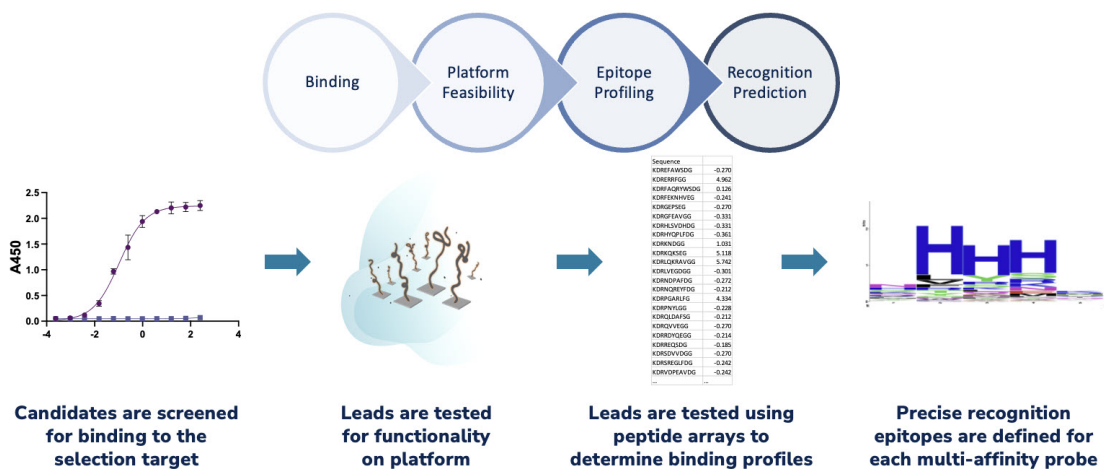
Binding

Platform Feasibility

Epitope Profiling

Recognition Prediction

A450

2.5
2.0
1.5
1.0
0.5
0.0

-4 -2 0 2 4

| Sequence | |
|---|---|
| KDREFAWSDG | -0.270 |
| KDRERRFGG | 4.962 |
| KDRFAQRYWSDG | 0.126 |
| KDRFEKNHVEG | -0.241 |
| KDRGEPSEG | -0.270 |
| KDRGFEAVGG | -0.331 |
| KDRHLSVDHDG | -0.331 |
| KDRHYQPLFDG | -0.361 |
| KDRKNDGG | 1.031 |
| KDRKQKSEG | 5.118 |
| KDRLQKRAVGG | 5.742 |
| KDRLVEGDGG | -0.301 |
| KDRNDPAFDG | -0.272 |
| KDRNQREYFDG | -0.212 |
| KDRPGARLFG | 4.334 |
| KDRPNYLGG | -0.228 |
| KDRQLDAFSG | -0.212 |
| KDRQVVEGG | -0.270 |
| KDRRDYQEGG | -0.214 |
| KDRREQSDG | -0.185 |
| KDRSDVVDGG | -0.270 |
| KDRSREGLFDG | -0.242 |
| KDRVDPEAVDG | -0.242 |
| ... | ... |

Candidates are screened for binding to the selection target

Leads are tested for functionality on platform

Leads are tested using peptide arrays to determine binding profiles

Precise recognition epitopes are defined for each multi-affinity probe